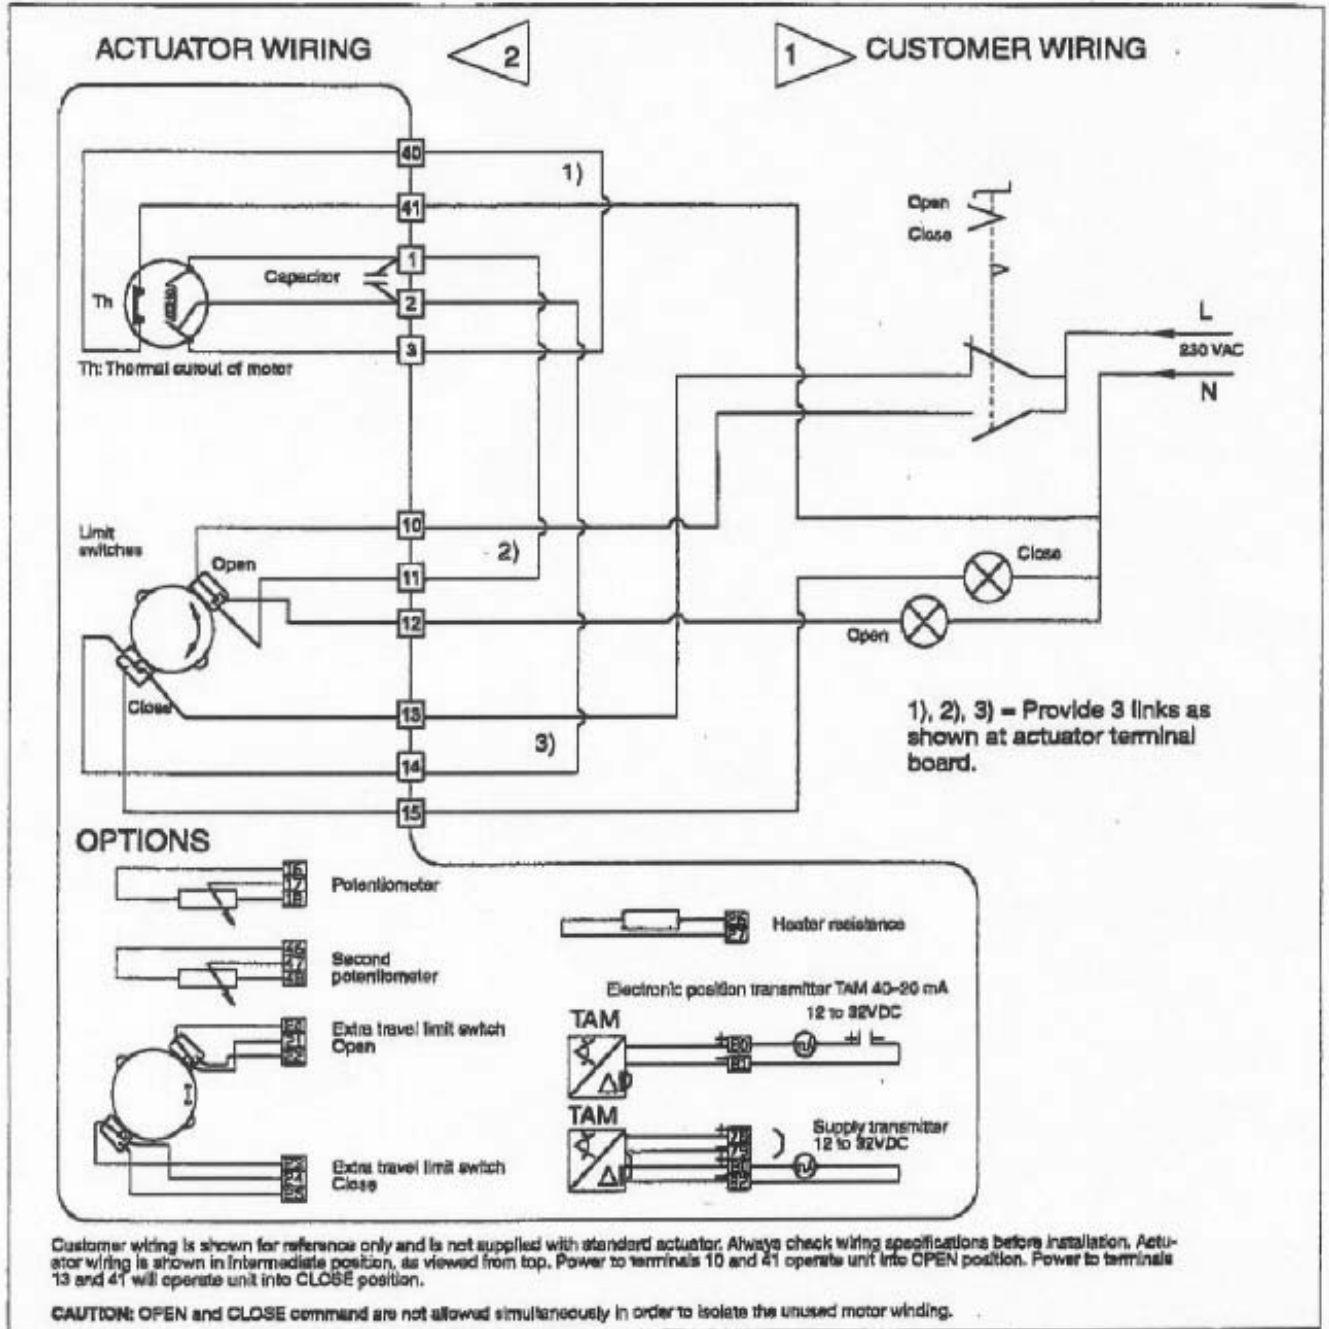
ACTUATOR WIRING 2

1 CUSTOMER WIRING

40
41
1
2
3
1)
Capacitor
Th
Th: Thermal cutout of motor

Open
Close

L
230 VAC
N

Limit switches
Open
Close
10
11
12
13
14
15
2)
3)

Close
Open

1), 2), 3) = Provide 3 links as shown at actuator terminal board.

OPTIONS

16
17
18
Potentiometer

46
47
48
Second potentiometer

Extra travel limit switch Open

Extra travel limit switch Close

Heater resistance

Electronic position transmitter TAM 40-20 mA
TAM
12 to 32VDC

TAM
Supply transmitter 12 to 32VDC

Customer wiring is shown for reference only and is not supplied with standard actuator. Always check wiring specifications before installation. Actuator wiring is shown in intermediate position, as viewed from top. Power to terminals 10 and 41 operate unit into OPEN position. Power to terminals 13 and 41 will operate unit into CLOSE position.

CAUTION: OPEN and CLOSE command are not allowed simultaneously in order to isolate the unused motor winding.